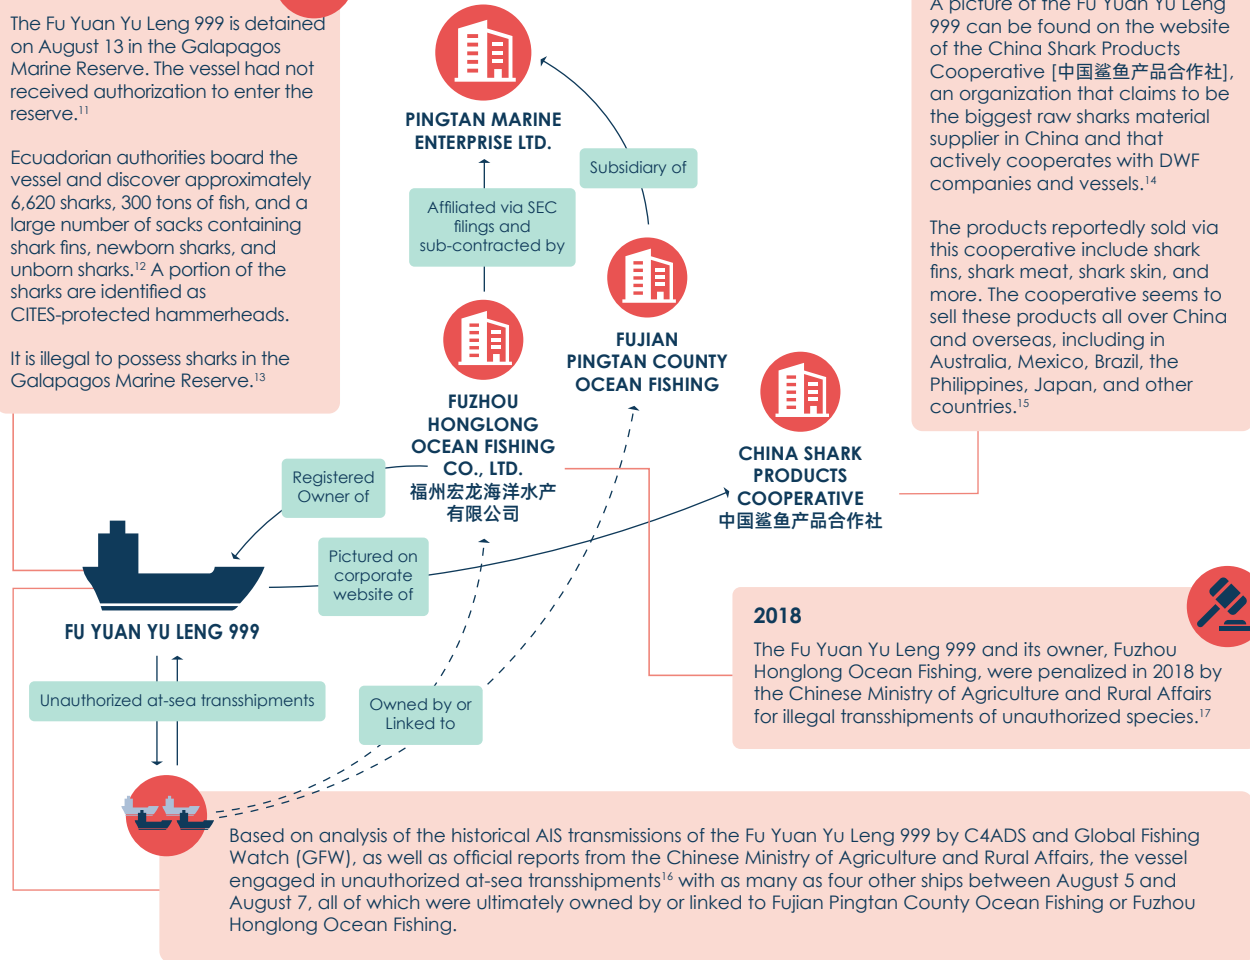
The Fu Yuan Yu Leng 999 is detained on August 13 in the Galapagos Marine Reserve. The vessel had not received authorization to enter the reserve.$^{11}$

Ecuadorian authorities board the vessel and discover approximately 6,620 sharks, 300 tons of fish, and a large number of sacks containing shark fins, newborn sharks, and unborn sharks.$^{12}$ A portion of the sharks are identified as CITES-protected hammerheads.

It is illegal to possess sharks in the Galapagos Marine Reserve.$^{13}$

PINGTAN MARINE ENTERPRISE LTD.

Subsidiary of

Affiliated via SEC filings and sub-contracted by

FUJIAN PINGTAN COUNTY OCEAN FISHING

FUZHOU HONGLONG OCEAN FISHING CO., LTD. 福州宏龙海洋水产有限公司

A picture of the Fu Yuan Yu Leng 999 can be found on the website of the China Shark Products Cooperative [中国鲨鱼产品合作社], an organization that claims to be the biggest raw sharks material supplier in China and that actively cooperates with DWF companies and vessels.$^{14}$

The products reportedly sold via this cooperative include shark fins, shark meat, shark skin, and more. The cooperative seems to sell these products all over China and overseas, including in Australia, Mexico, Brazil, the Philippines, Japan, and other countries.$^{15}$

CHINA SHARK PRODUCTS COOPERATIVE 中国鲨鱼产品合作社

Registered Owner of

Pictured on corporate website of

FU YUAN YU LENG 999

Unauthorized at-sea transshipments

Owned by or Linked to

2018
The Fu Yuan Yu Leng 999 and its owner, Fuzhou Honglong Ocean Fishing, were penalized in 2018 by the Chinese Ministry of Agriculture and Rural Affairs for illegal transshipments of unauthorized species.$^{17}$

Based on analysis of the historical AIS transmissions of the Fu Yuan Yu Leng 999 by C4ADS and Global Fishing Watch (GFW), as well as official reports from the Chinese Ministry of Agriculture and Rural Affairs, the vessel engaged in unauthorized at-sea transshipments$^{16}$ with as many as four other ships between August 5 and August 7, all of which were ultimately owned by or linked to Fujian Pingtan County Ocean Fishing or Fuzhou Honglong Ocean Fishing.